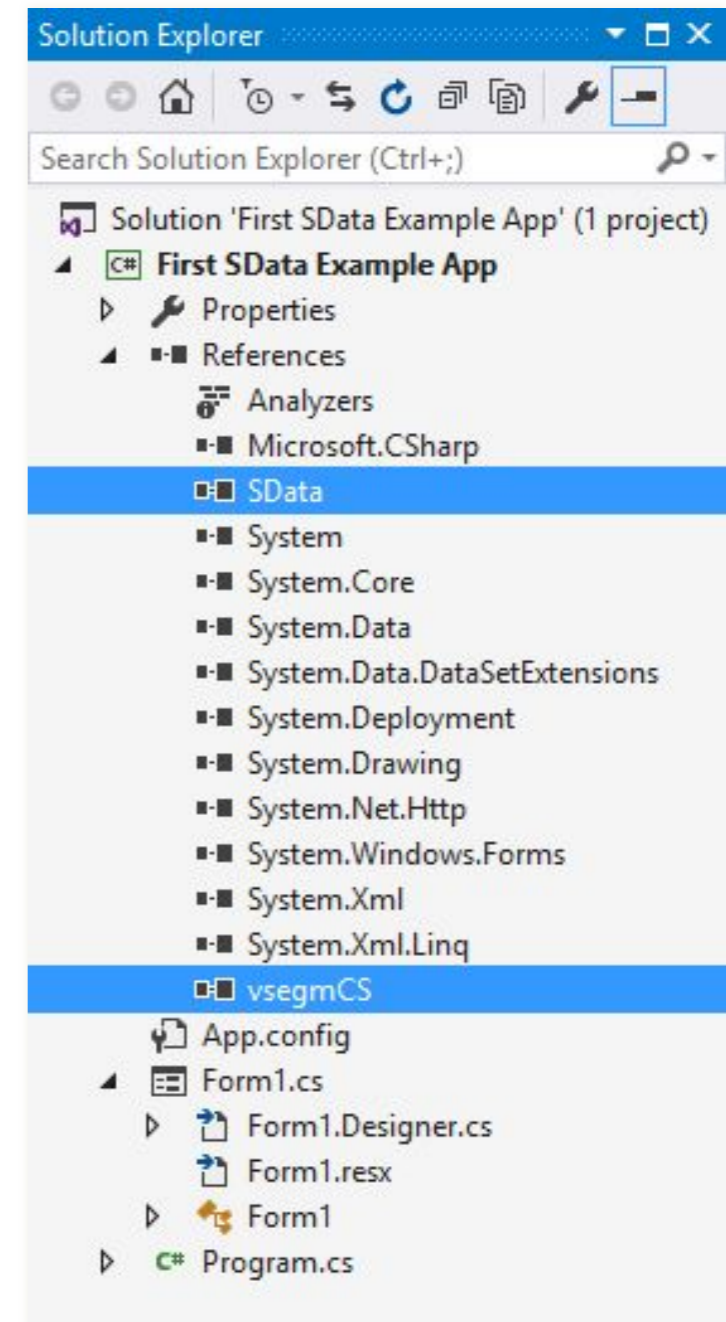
Solution Explorer

Search Solution Explorer (Ctrl+;)

Solution 'First SData Example App' (1 project)
C# First SData Example App
Properties
References
Analyzers
Microsoft.CSharp
SData
System
System.Core
System.Data
System.Data.DataSetExtensions
System.Deployment
System.Drawing
System.Net.Http
System.Windows.Forms
System.Xml
System.Xml.Linq
vsegmCS
App.config
Form1.cs
Form1.Designer.cs
Form1.resx
Form1
C# Program.cs